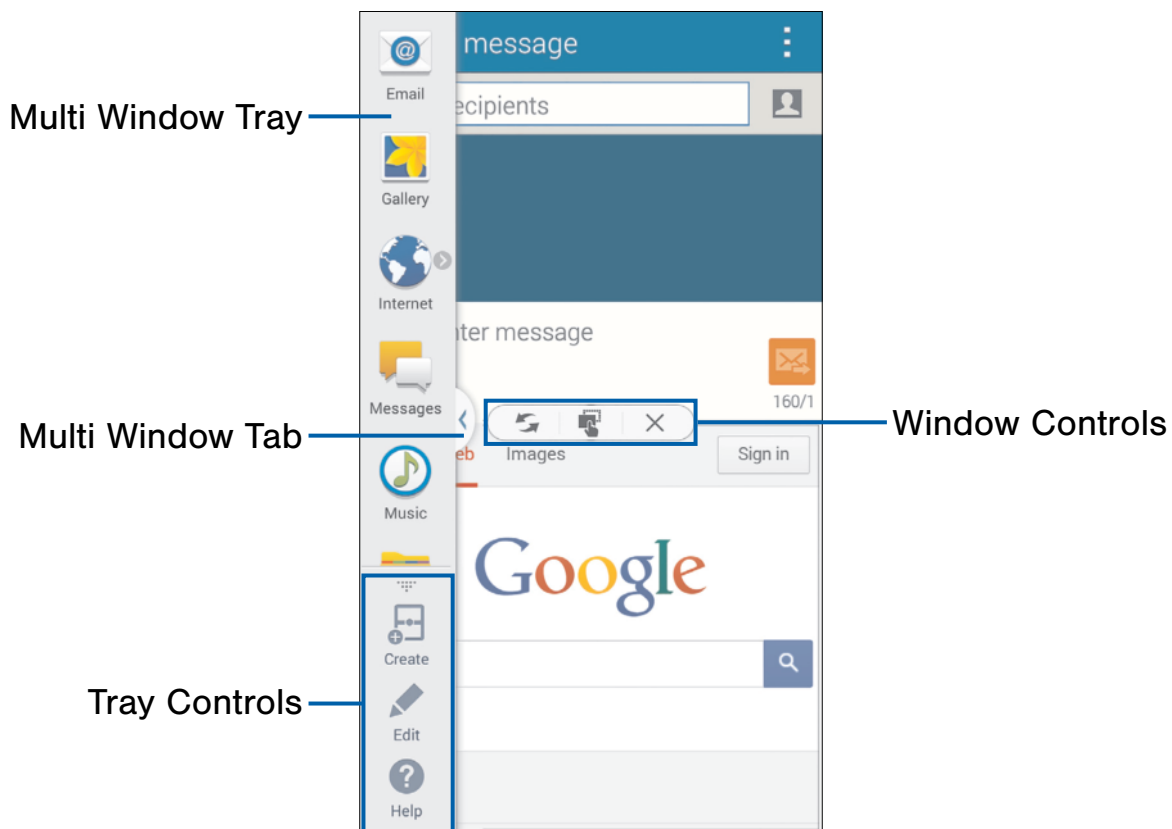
message

Email

ecipients

Multi Window Tray

Gallery

Internet

nter message

Messages

160/1

Multi Window Tab

Window Controls

eb

Images

Sign in

Music

Google

Create

Tray Controls

Edit

Help